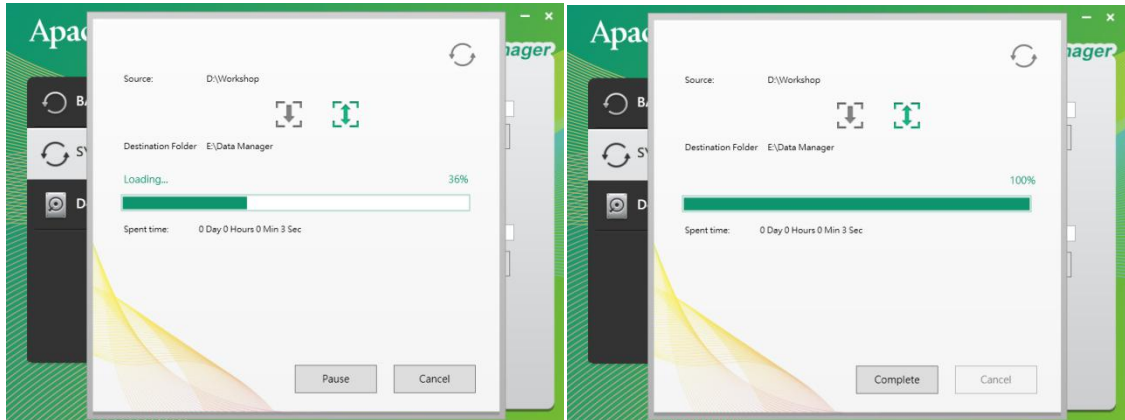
Apac

nager

BA

SY

D

Source: D:\Workshop

Destination Folder E:\Data Manager

Loading... 36%

Spent time: 0 Day 0 Hours 0 Min 3 Sec

Pause Cancel

Apac

nager

BA

SY

D

Source: D:\Workshop

Destination Folder E:\Data Manager

100%

Spent time: 0 Day 0 Hours 0 Min 3 Sec

Complete Cancel